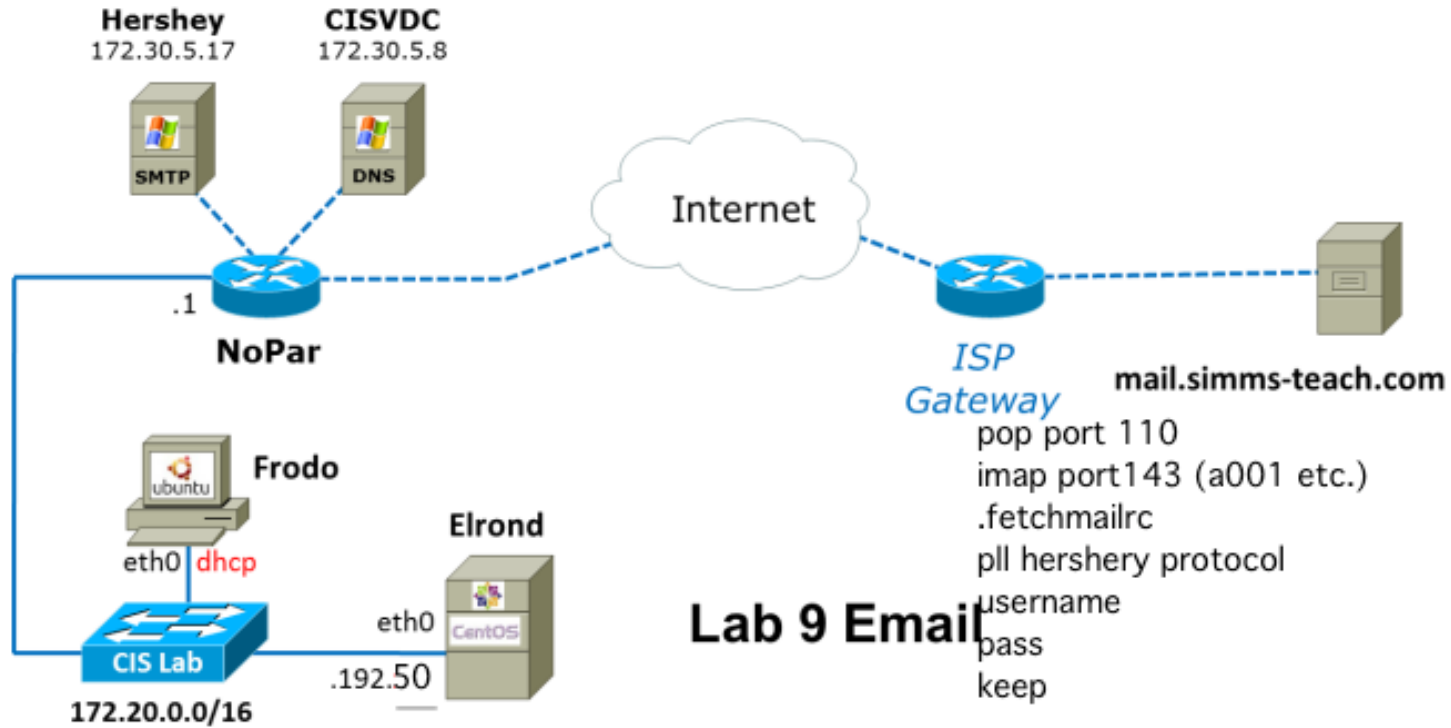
Hershey
172.30.5.17
SMTP

CISVDC
172.30.5.8
DNS

Internet

.1
NoPar

ISP Gateway

mail.simms-teach.com

pop port 110
imap port143 (a001 etc.)
.fetchmailrc
pll hershery protocol
username
pass
keep

Frodo
ubuntu
eth0 dhcp

Elrond
eth0
CentOS
.192.50

CIS Lab
172.20.0.0/16

Lab 9 Email